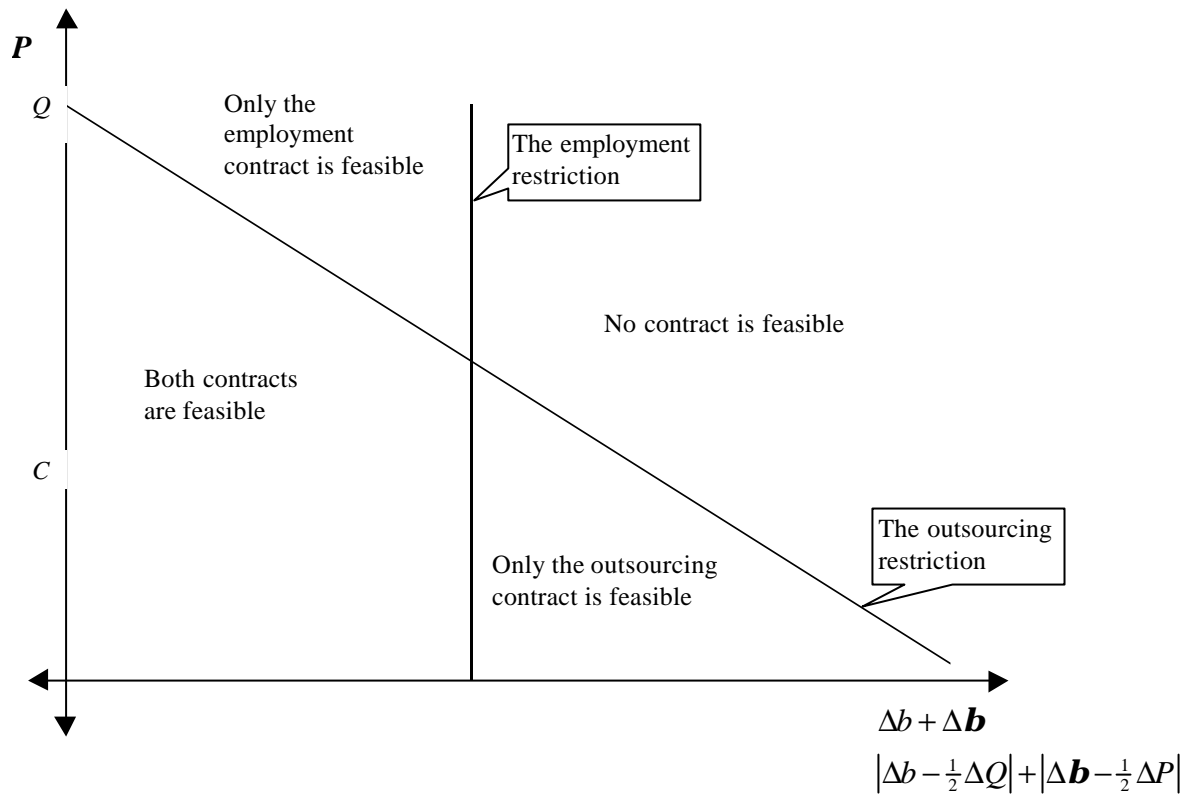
$P$

$Q$

Only the employment contract is feasible

The employment restriction

No contract is feasible

Both contracts are feasible

$C$

Only the outsourcing contract is feasible

The outsourcing restriction

$\Delta b + \Delta \boldsymbol{b}$

$\left|\Delta b - \frac{1}{2}\Delta Q\right| + \left|\Delta \boldsymbol{b} - \frac{1}{2}\Delta P\right|$